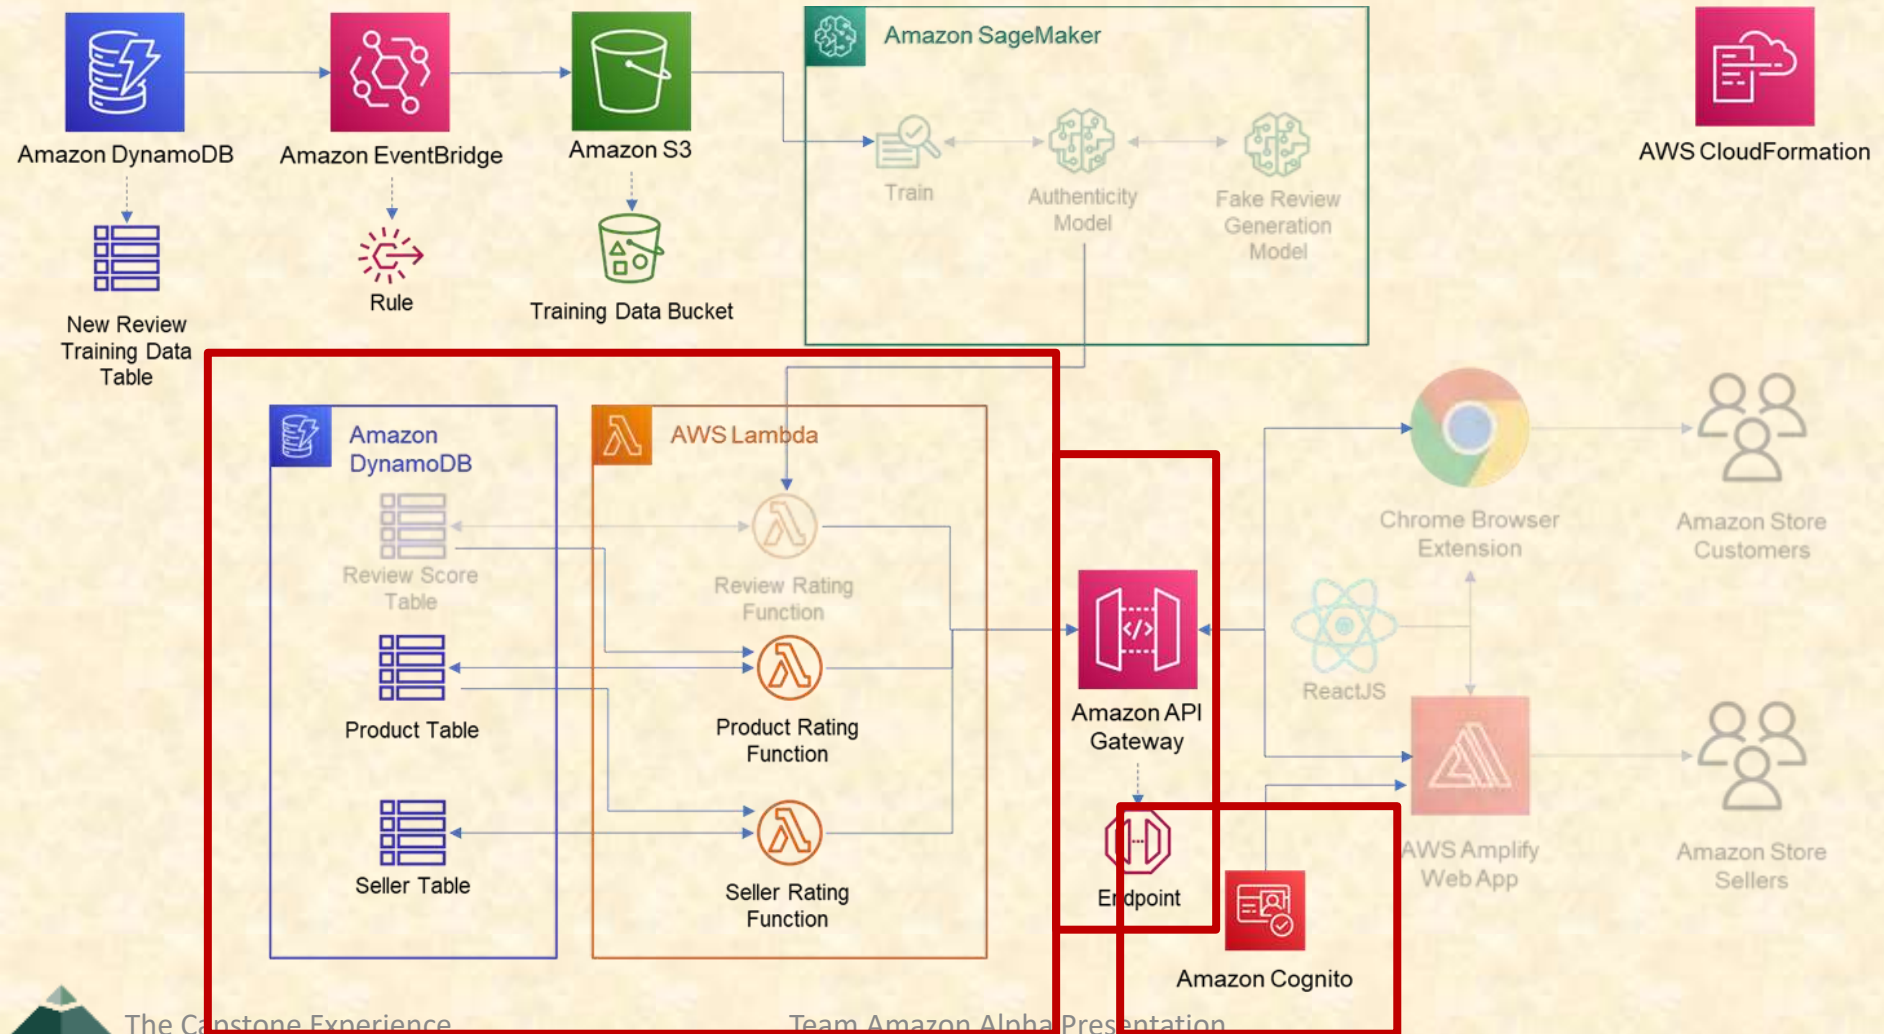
Amazon DynamoDB

Amazon EventBridge

Amazon S3

Amazon SageMaker

AWS CloudFormation

New Review Training Data Table

Rule

Training Data Bucket

Train

Authenticity Model

Fake Review Generation Model

Amazon DynamoDB

Review Score Table

Product Table

Seller Table

AWS Lambda

Review Rating Function

Product Rating Function

Seller Rating Function

Amazon API Gateway

Endpoint

Chrome Browser Extension

Amazon Store Customers

ReactJS

AWS Amplify Web App

Amazon Store Sellers

Amazon Cognito

The Capstone Experience

Team Amazon Alpha Presentation